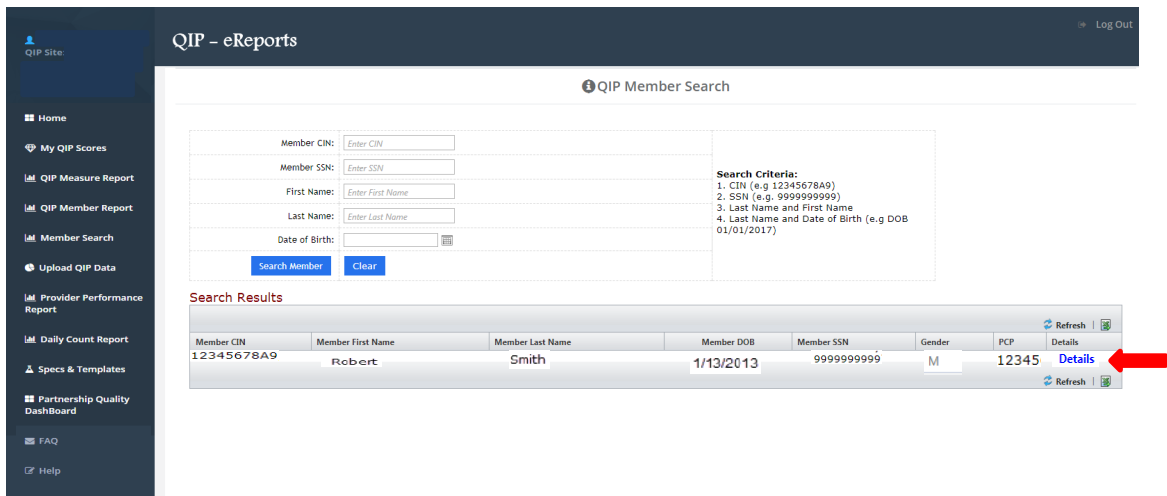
QIP Site

Home
My QIP Scores
QIP Measure Report
QIP Member Report
Member Search
Upload QIP Data
Provider Performance Report
Daily Count Report
Specs & Templates
Partnership Quality DashBoard
FAQ
Help

QIP - eReports

Log Out

QIP Member Search

Member CIN: Enter CIN
Member SSN: Enter SSN
First Name: Enter First Name
Last Name: Enter Last Name
Date of Birth:

Search Member
Clear

Search Criteria:
1. CIN (e.g 12345678A9)
2. SSN (e.g. 9999999999)
3. Last Name and First Name
4. Last Name and Date of Birth (e.g DOB 01/01/2017)

Search Results

Refresh |

| Member CIN | Member First Name | Member Last Name | Member DOB | Member SSN | Gender | PCP | Details |
|---|---|---|---|---|---|---|---|
| 12345678A9 | Robert | Smith | 1/13/2013 | 9999999999 | M | 12345 | Details |

Refresh |